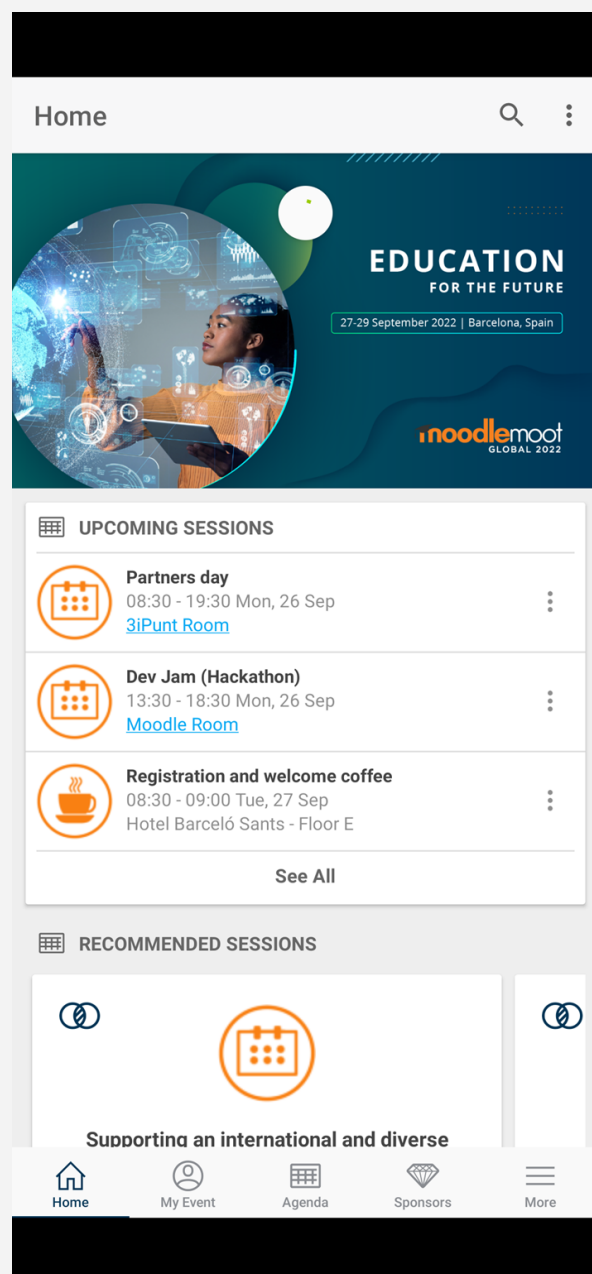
Home

EDUCATION
FOR THE FUTURE
27-29 September 2022 | Barcelona, Spain

moodlemoot
GLOBAL 2022

UPCOMING SESSIONS

Partners day
08:30 - 19:30 Mon, 26 Sep
3iPunt Room

Dev Jam (Hackathon)
13:30 - 18:30 Mon, 26 Sep
Moodle Room

Registration and welcome coffee
08:30 - 09:00 Tue, 27 Sep
Hotel Barceló Sants - Floor E

See All

RECOMMENDED SESSIONS

Supporting an international and diverse

Home
My Event
Agenda
Sponsors
More